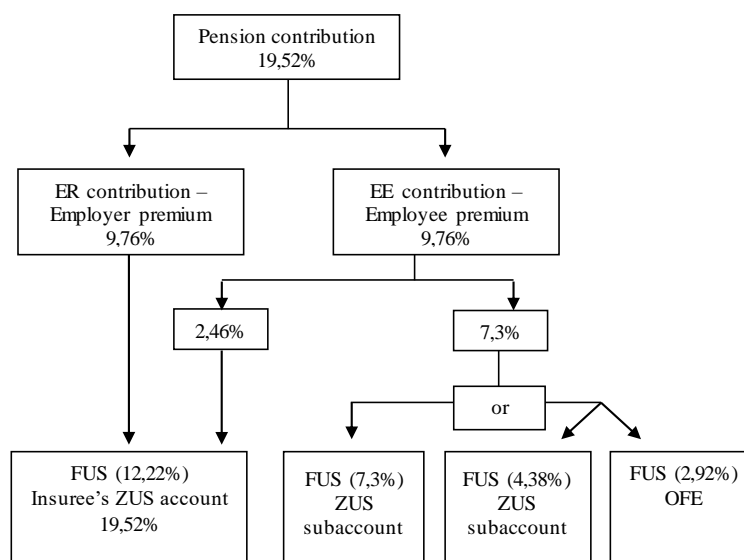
Pension contribution
19,52%

ER contribution – Employer premium
9,76%

EE contribution – Employee premium
9,76%

2,46%

7,3%

or

FUS (12,22%)
Insuree's ZUS account
19,52%

FUS (7,3%)
ZUS
subaccount

FUS (4,38%)
ZUS
subaccount

FUS (2,92%)
OFE